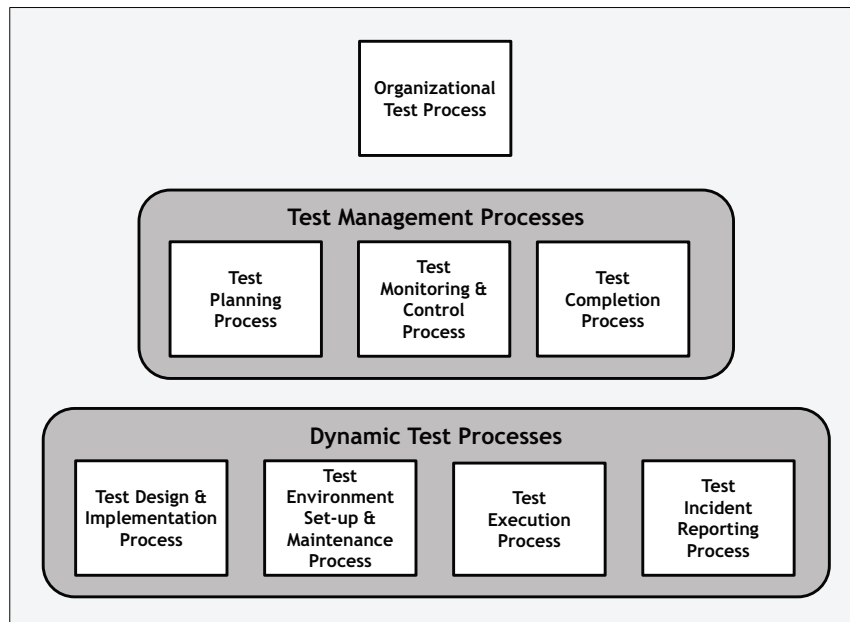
Organizational Test Process

Test Management Processes

Test Planning Process

Test Monitoring & Control Process

Test Completion Process

Dynamic Test Processes

Test Design & Implementation Process

Test Environment Set-up & Maintenance Process

Test Execution Process

Test Incident Reporting Process